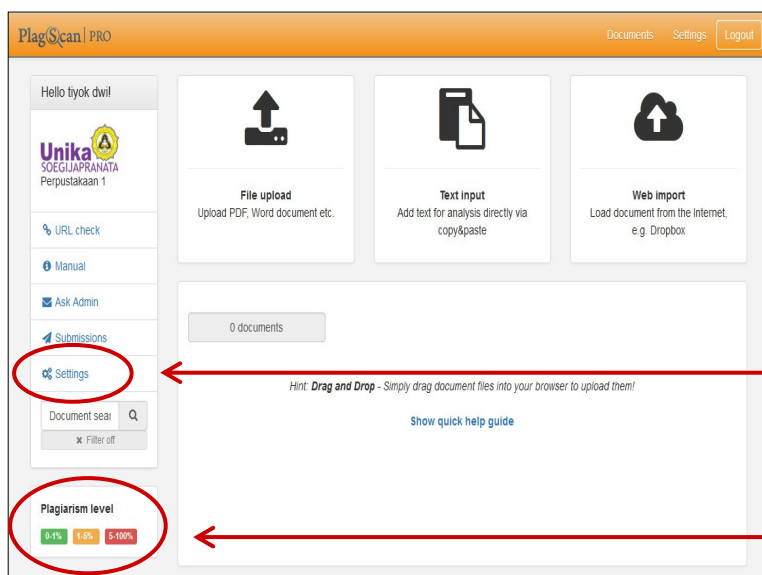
PlagScan | PRO

Documents Settings Logout

Hello tiyok dwi!

Unika SOEGIJAPRANATA

Perpustakaan 1

URL check

Manual

Ask Admin

Submissions

Settings

Document sear

Filter off

Plagiarism level

0-1% 1-5% 5-100%

File upload

Upload PDF, Word document etc.

Text input

Add text for analysis directly via copy&paste

Web import

Load document from the Internet, e.g. Dropbox

0 documents

Hint: Drag and Drop - Simply drag document files into your browser to upload them!

Show quick help guide